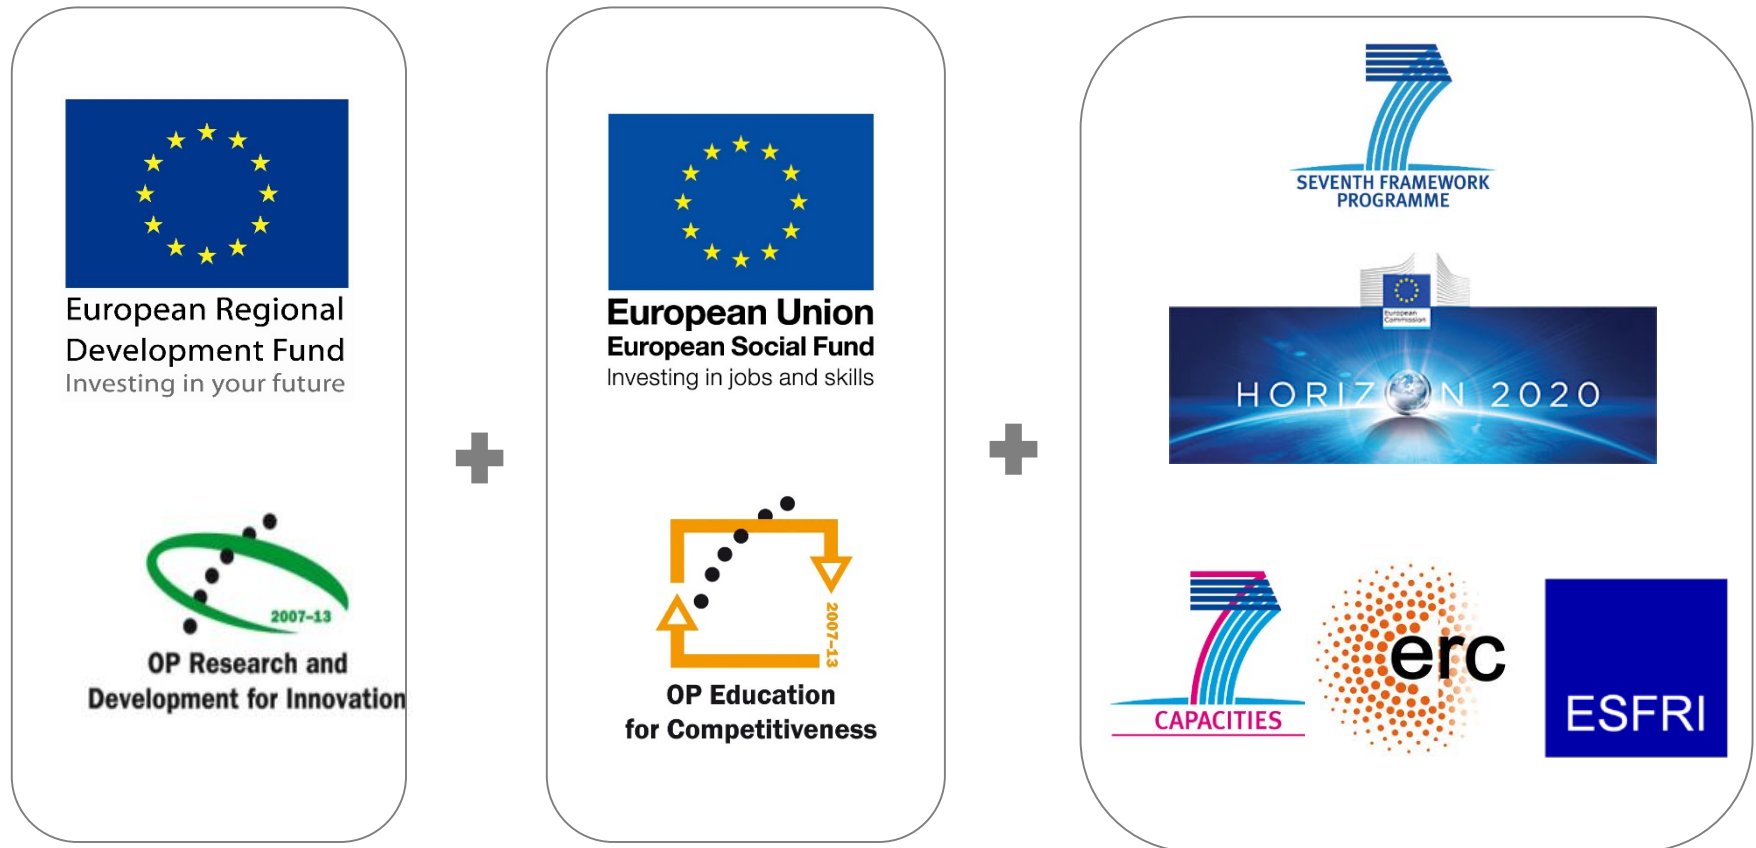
European Regional Development Fund
Investing in your future

2007-13
OP Research and Development for Innovation

European Union
European Social Fund
Investing in jobs and skills

2007-13
OP Education for Competitiveness

SEVENTH FRAMEWORK PROGRAMME

European Commission
HORIZON 2020

CAPACITIES

erc

ESFRI